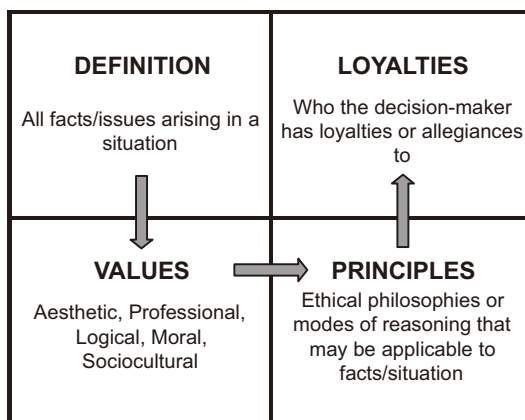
DEFINITION

All facts/issues arising in a situation

LOYALTIES

Who the decision-maker has loyalties or allegiances to

VALUES

Aesthetic, Professional, Logical, Moral, Sociocultural

PRINCIPLES

Ethical philosophies or modes of reasoning that may be applicable to facts/situation